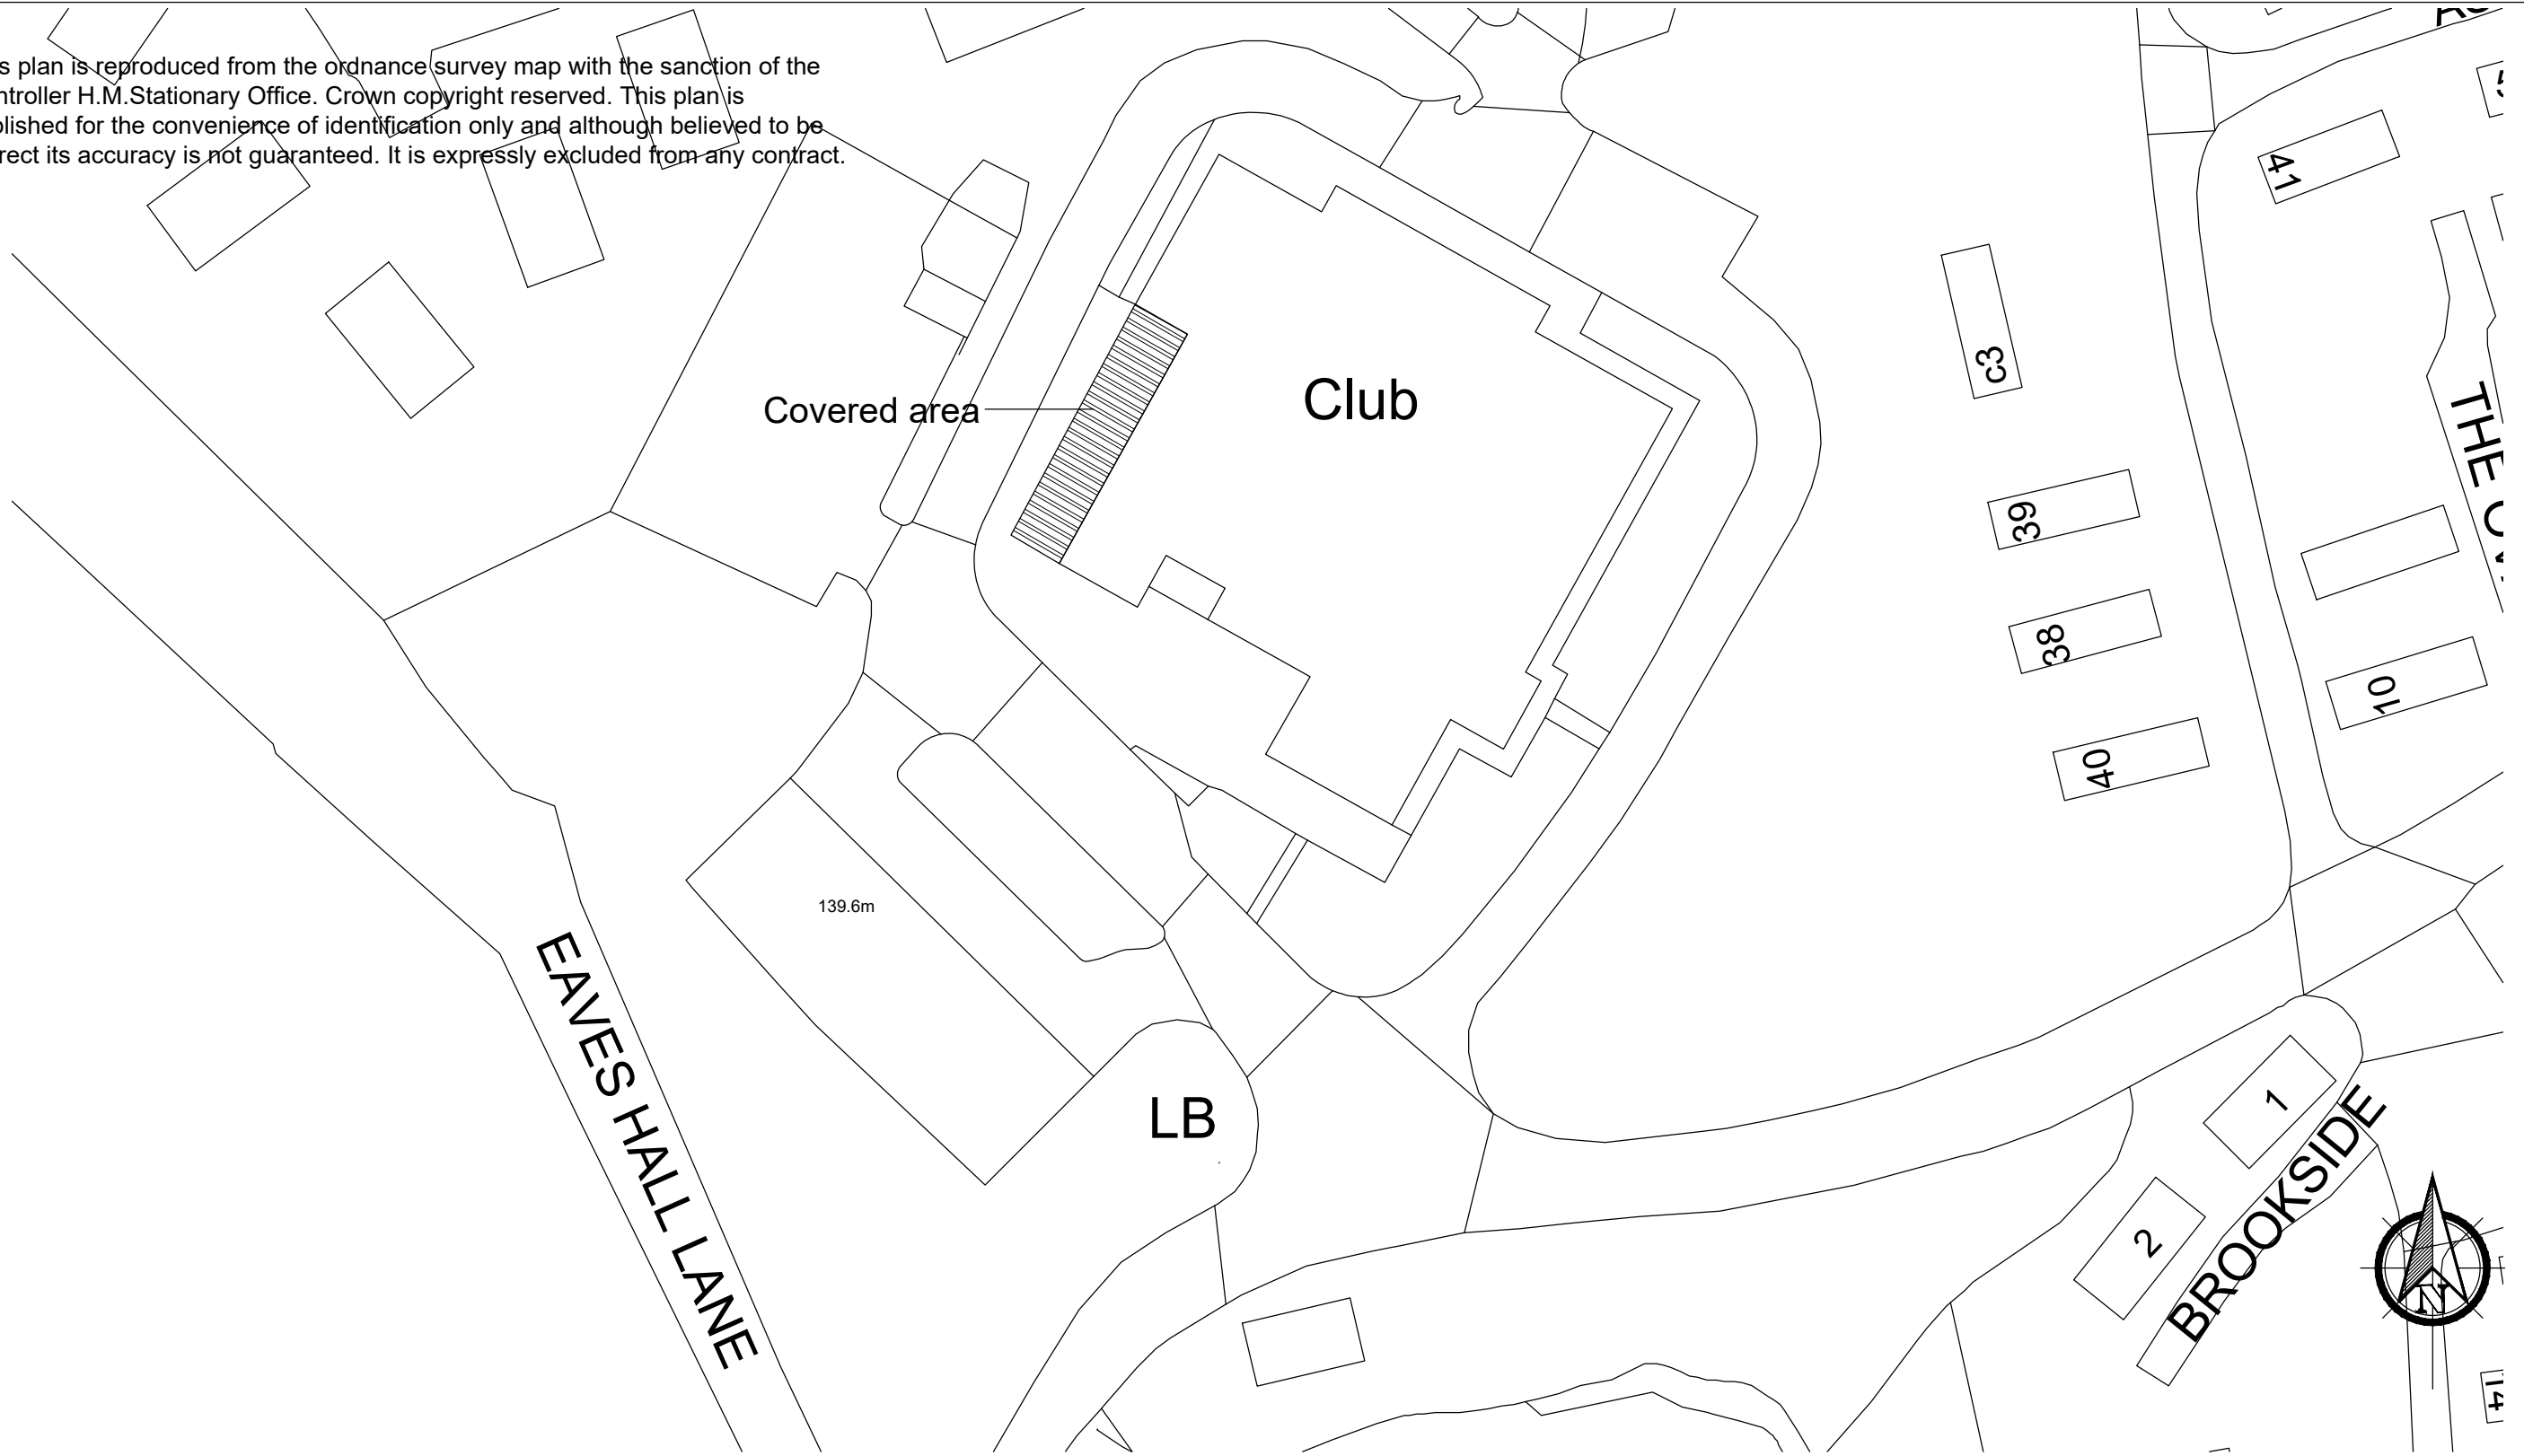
s plan is reproduced from the ordnance survey map with the sanction of the ntroller H.M.Stationary Office. Crown copyright reserved. This plan is blished for the convenience of identification only and although believed to be rect its accuracy is not guaranteed. It is expressly excluded from any contract.

Covered area

Club

c3

41

THE C

39

38

10

40

139.6m

EAVES HALL LANE

LB

1

2

BROOKSIDE

N